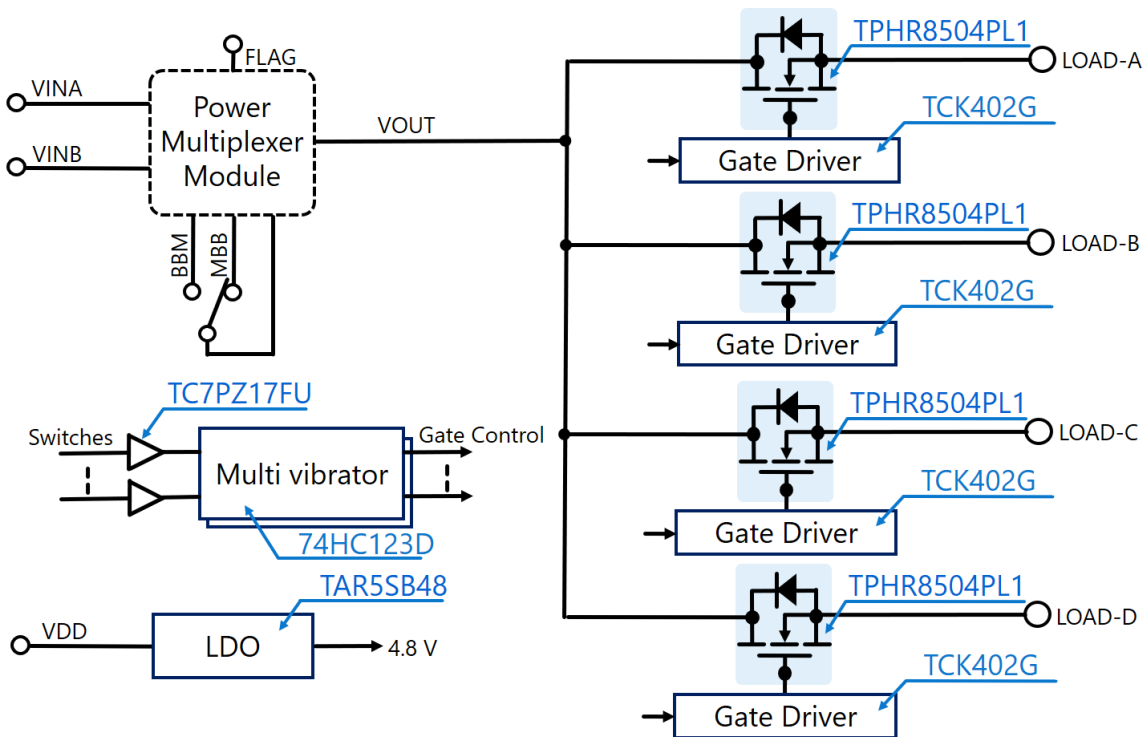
FLAG
VINA
VINB
Power Multiplexer Module
VOUT
BBM
MBB
TPHR8504PL1
LOAD-A
TCK402G
Gate Driver
TPHR8504PL1
LOAD-B
TCK402G
Gate Driver
TC7PZ17FU
Switches
Multi vibrator
Gate Control
74HC123D
TPHR8504PL1
LOAD-C
TCK402G
Gate Driver
TAR5SB48
VDD
LDO
4.8 V
TPHR8504PL1
LOAD-D
TCK402G
Gate Driver